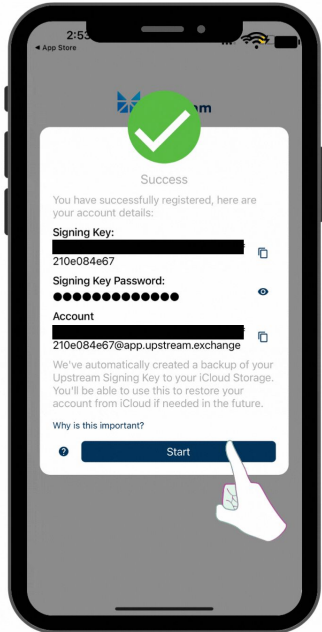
2:53

◂ App Store

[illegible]eam

Success

You have successfully registered, here are your account details:

Signing Key:

210e084e67

Signing Key Password:

●●●●●●●●●●●●●

Account

210e084e67@app.upstream.exchange

We've automatically created a backup of your Upstream Signing Key to your iCloud Storage. You'll be able to use this to restore your account from iCloud if needed in the future.

Why is this important?

?

Start